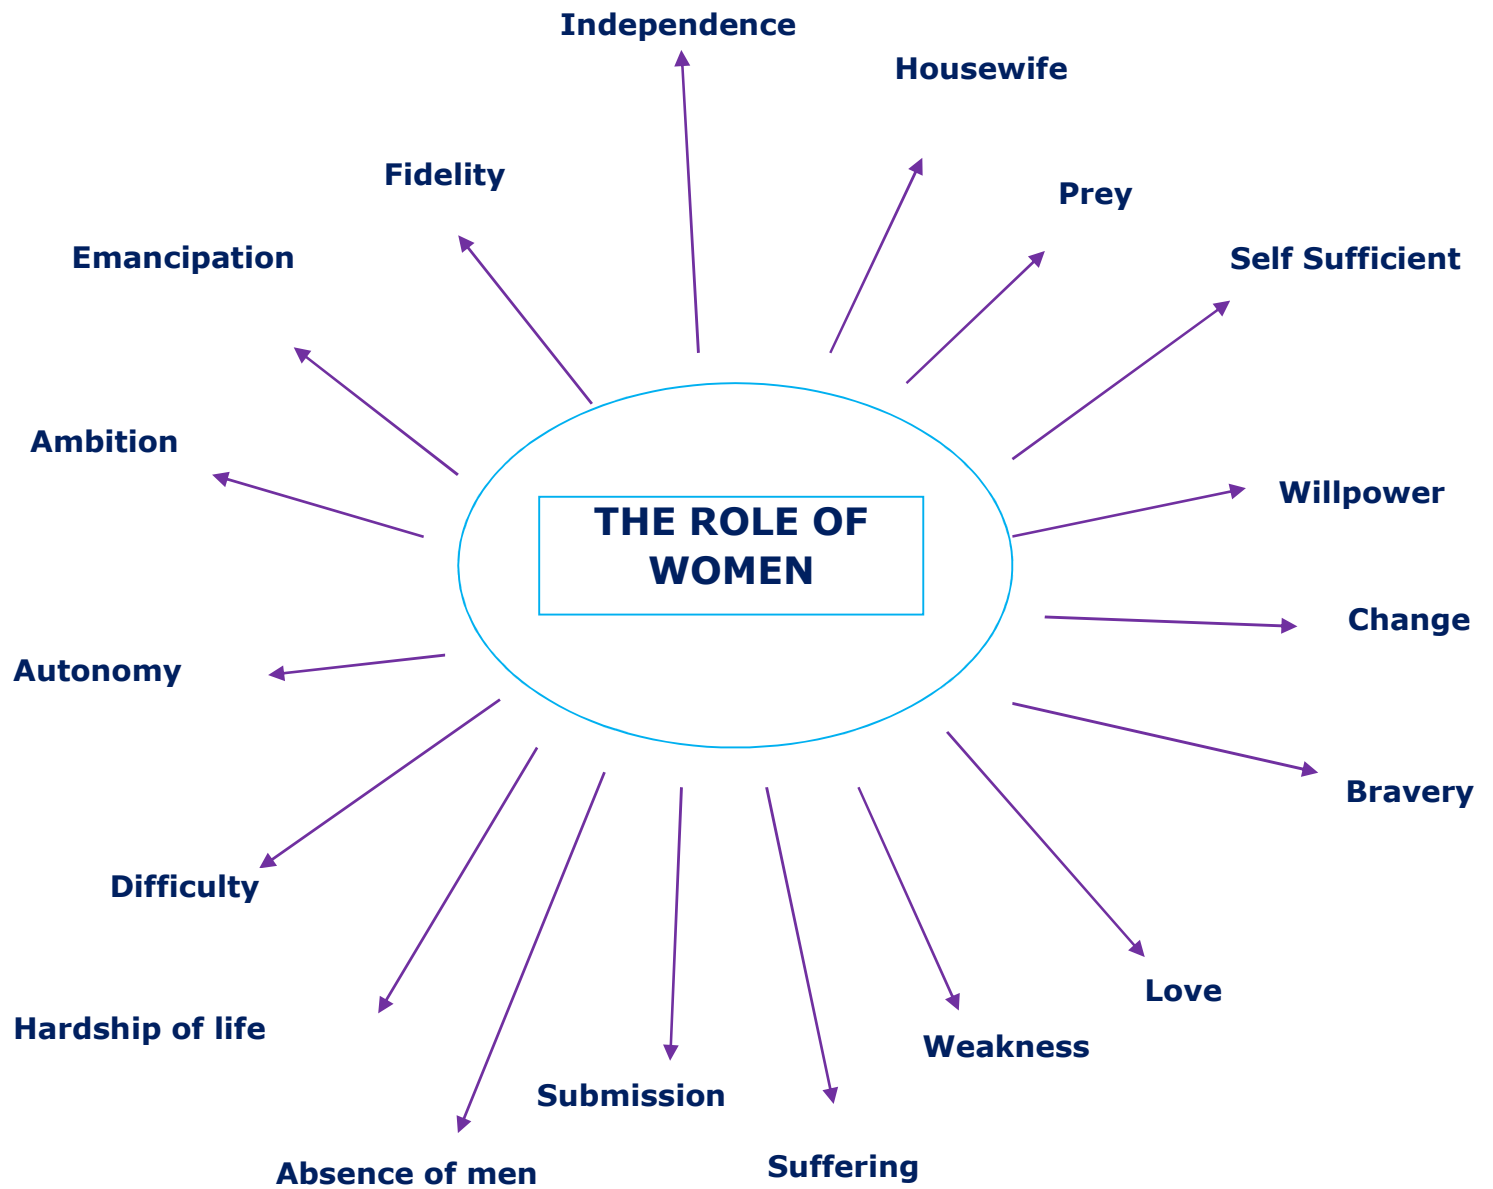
THE ROLE OF WOMEN

Independence

Housewife

Fidelity

Prey

Emancipation

Self Sufficient

Ambition

Willpower

Change

Autonomy

Bravery

Difficulty

Love

Hardship of life

Weakness

Submission

Absence of men

Suffering